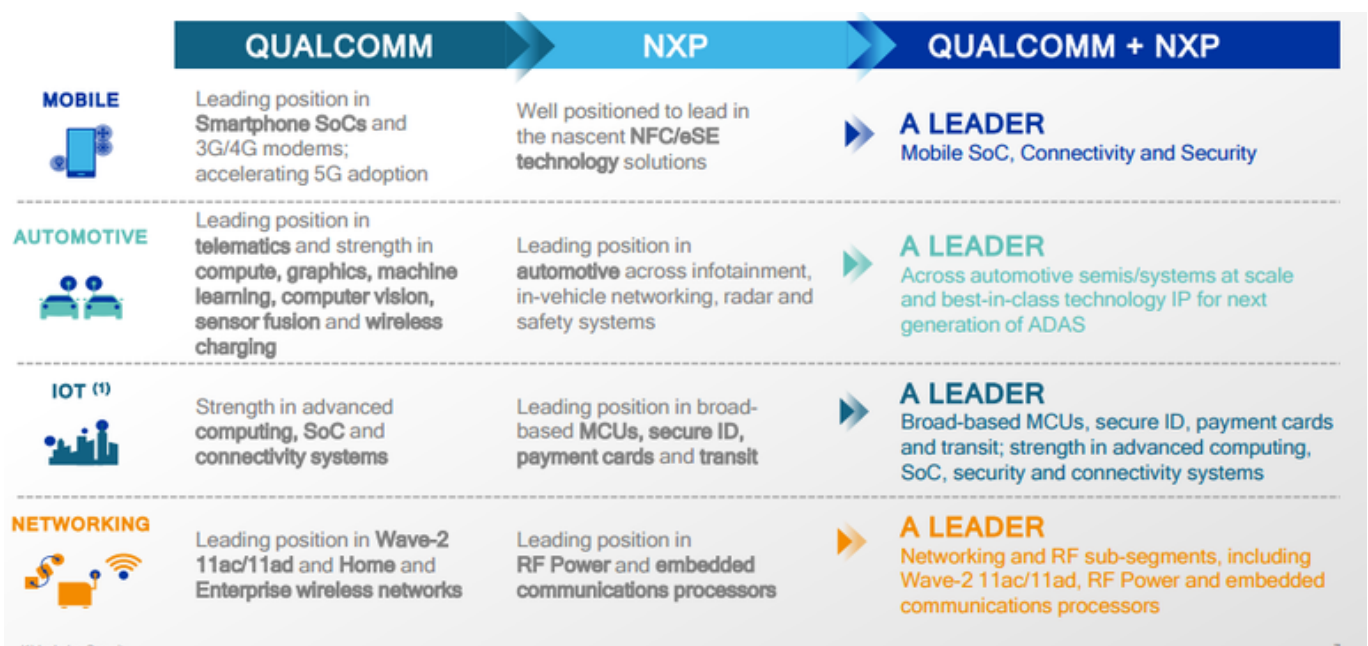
|  | QUALCOMM | NXP | QUALCOMM + NXP |
|---|---|---|---|
| MOBILE | Leading position in Smartphone SoCs and 3G/4G modems; accelerating 5G adoption | Well positioned to lead in the nascent NFC/eSE technology solutions | A LEADER Mobile SoC, Connectivity and Security |
| AUTOMOTIVE | Leading position in telematics and strength in compute, graphics, machine learning, computer vision, sensor fusion and wireless charging | Leading position in automotive across infotainment, in-vehicle networking, radar and safety systems | A LEADER Across automotive semis/systems at scale and best-in-class technology IP for next generation of ADAS |
| IOT $^{(1)}$ | Strength in advanced computing, SoC and connectivity systems | Leading position in broad-based MCUs, secure ID, payment cards and transit | A LEADER Broad-based MCUs, secure ID, payment cards and transit; strength in advanced computing, SoC, security and connectivity systems |
| NETWORKING | Leading position in Wave-2 11ac/11ad and Home and Enterprise wireless networks | Leading position in RF Power and embedded communications processors | A LEADER Networking and RF sub-segments, including Wave-2 11ac/11ad, RF Power and embedded communications processors |